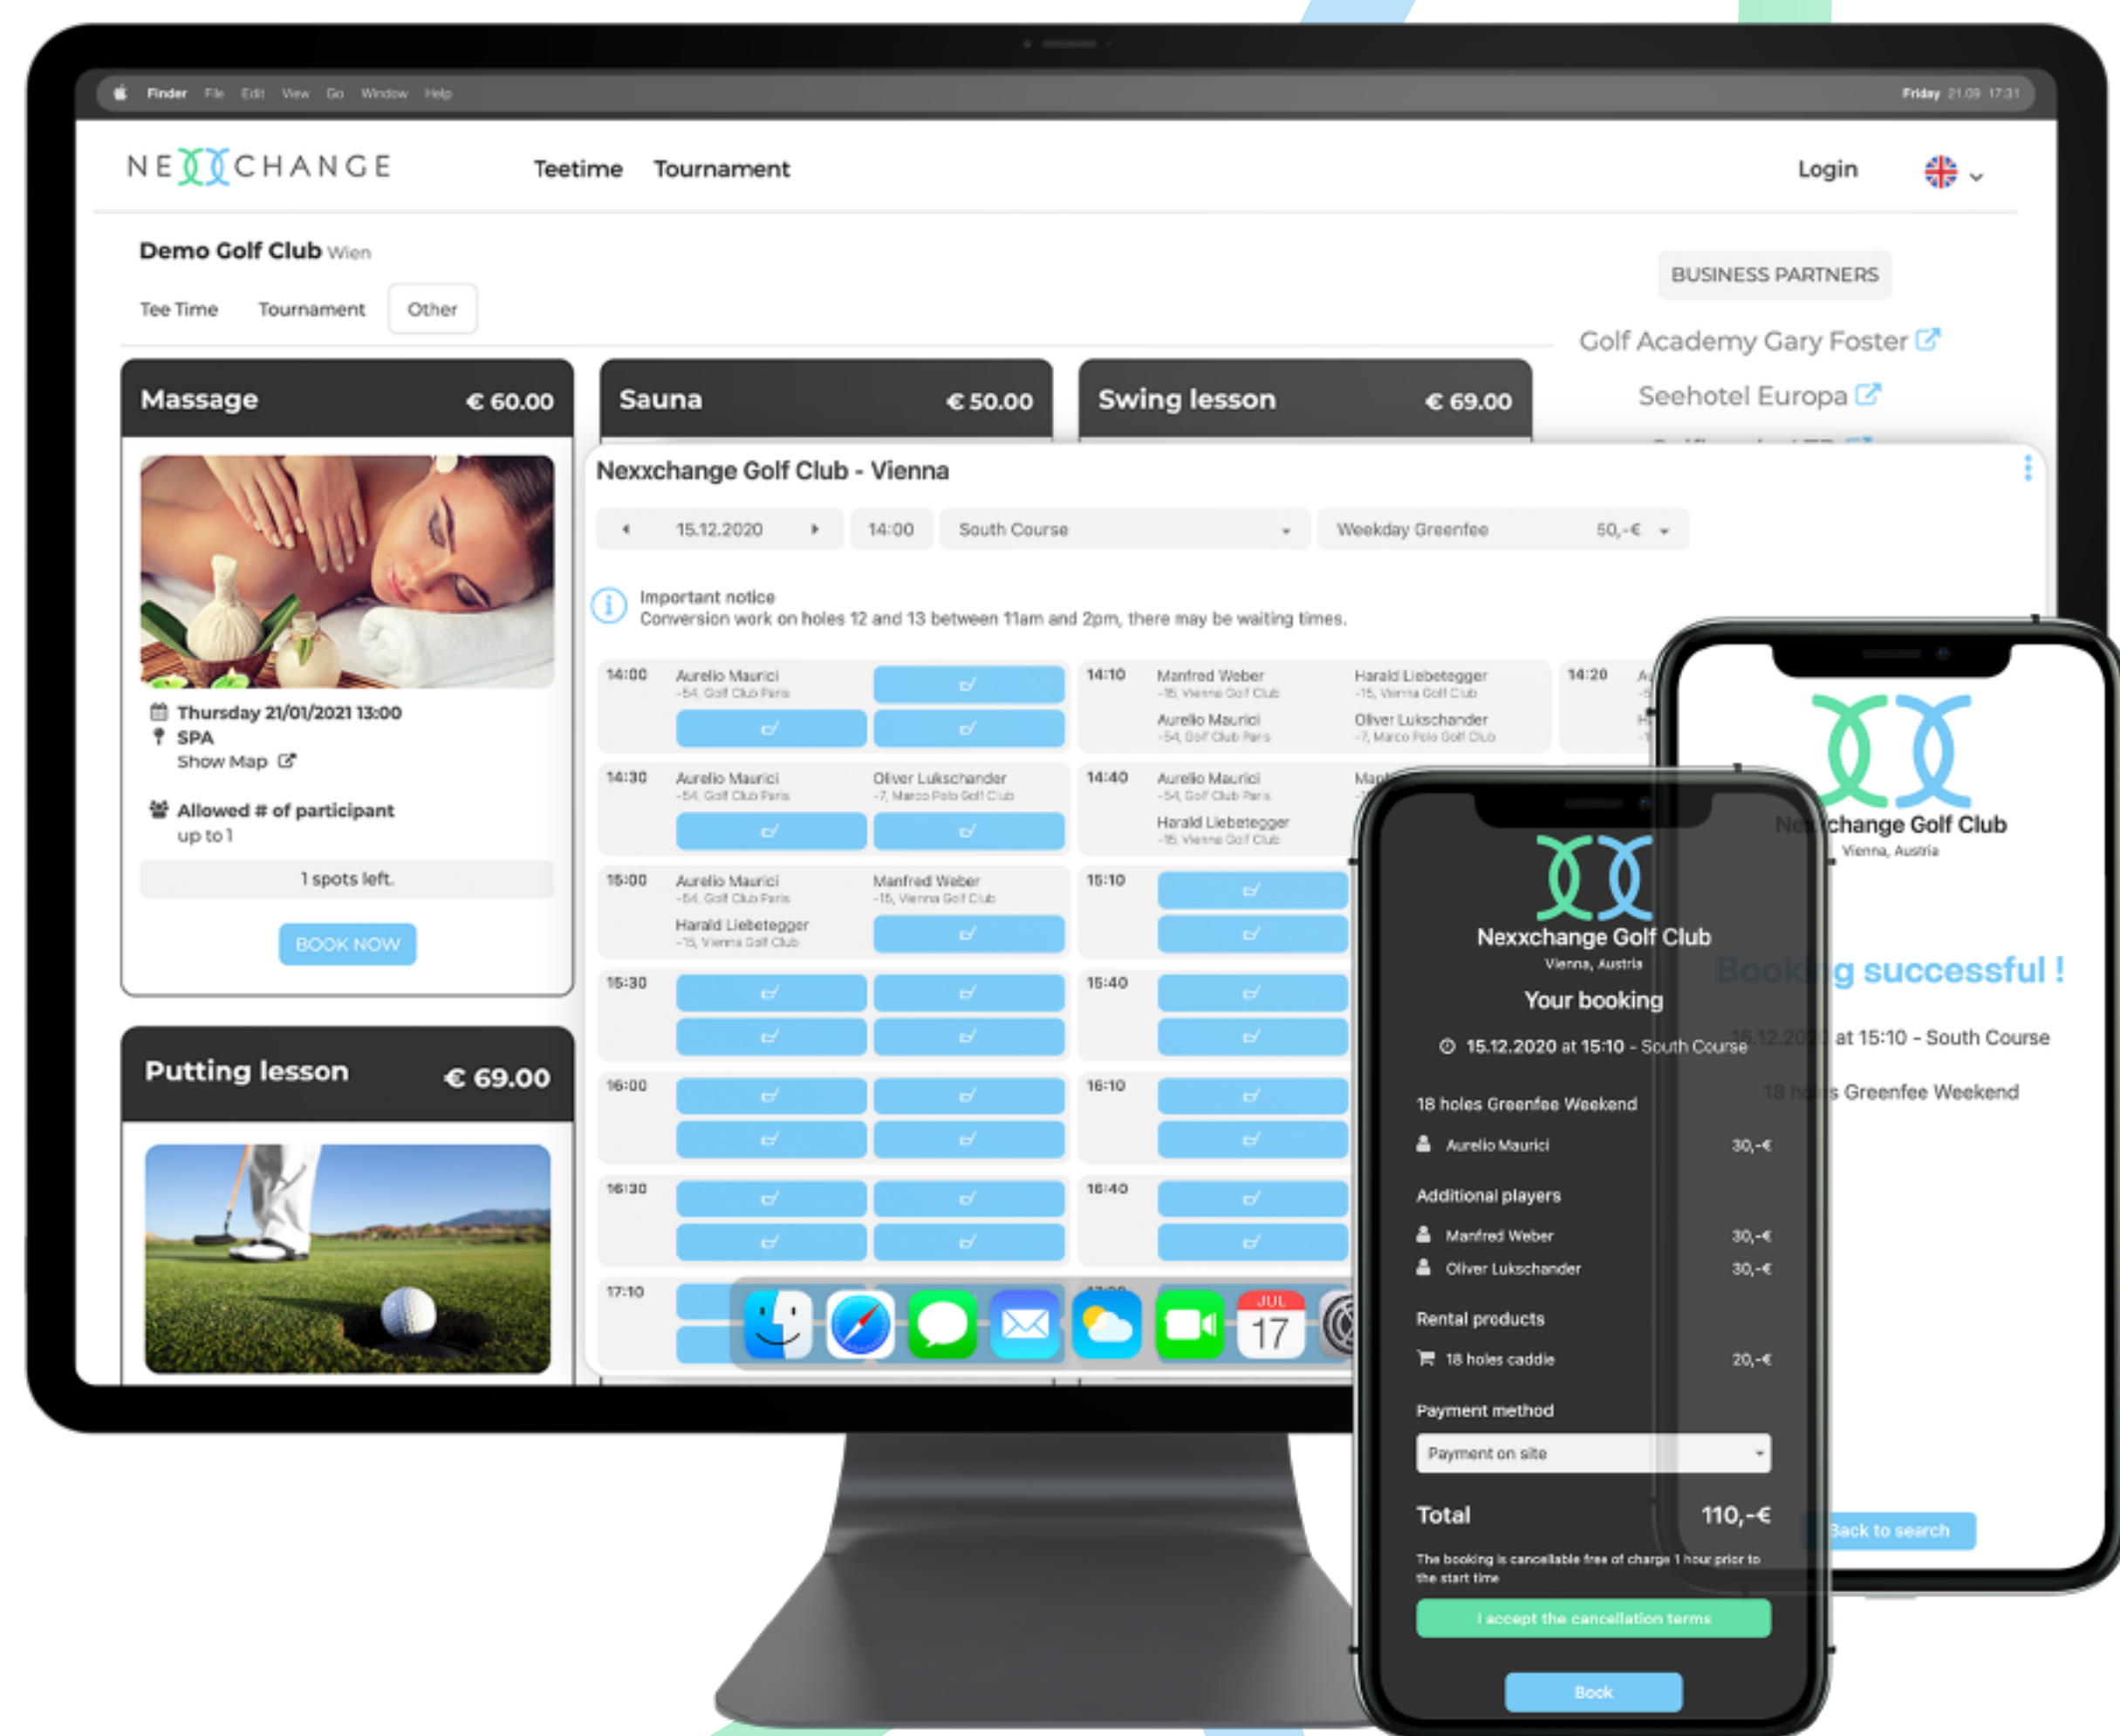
Finder File Edit View Go Window Help

Friday 21.09 17:31

NEXXCHANGE

Teetime Tournament

Login

Demo Golf Club Wien

Tee Time Tournament Other

BUSINESS PARTNERS

Golf Academy Gary Foster

Seehotel Europa

Massage € 60.00

Sauna € 50.00

Swing lesson € 69.00

Thursday 21/01/2021 13:00
SPA
Show Map

Allowed # of participant
up to 1

1 spots left.

BOOK NOW

Putting lesson € 69.00

Nexxchange Golf Club - Vienna

15.12.2020 14:00 South Course Weekday Greenfee 50,-€

Important notice
Conversion work on holes 12 and 13 between 11am and 2pm, there may be waiting times.

14:00 Aurelio Maurici -54, Golf Club Paris
14:10 Manfred Weber -15, Vienna Golf Club Harald Liebetegger -15, Vienna Golf Club Aurelio Maurici -54, Golf Club Paris Oliver Lukschander -7, Marco Polo Golf Club
14:20
14:30 Aurelio Maurici -54, Golf Club Paris Oliver Lukschander -7, Marco Polo Golf Club
14:40 Aurelio Maurici -54, Golf Club Paris Harald Liebetegger -15, Vienna Golf Club
15:00 Aurelio Maurici -54, Golf Club Paris Manfred Weber -15, Vienna Golf Club Harald Liebetegger -15, Vienna Golf Club
15:10
15:30
15:40
16:00
16:10
16:30
16:40
17:10

JUL 17

Nexxchange Golf Club
Vienna, Austria
Your booking
15.12.2020 at 15:10 - South Course
18 holes Greenfee Weekend
Aurelio Maurici 30,-€
Additional players
Manfred Weber 30,-€
Oliver Lukschander 30,-€
Rental products
18 holes caddie 20,-€
Payment method
Payment on site
Total 110,-€
The booking is cancellable free of charge 1 hour prior to the start time
I accept the cancellation terms
Book

Nexxchange Golf Club
Vienna, Austria
Booking successful !
15.12.2020 at 15:10 - South Course
18 holes Greenfee Weekend
Back to search